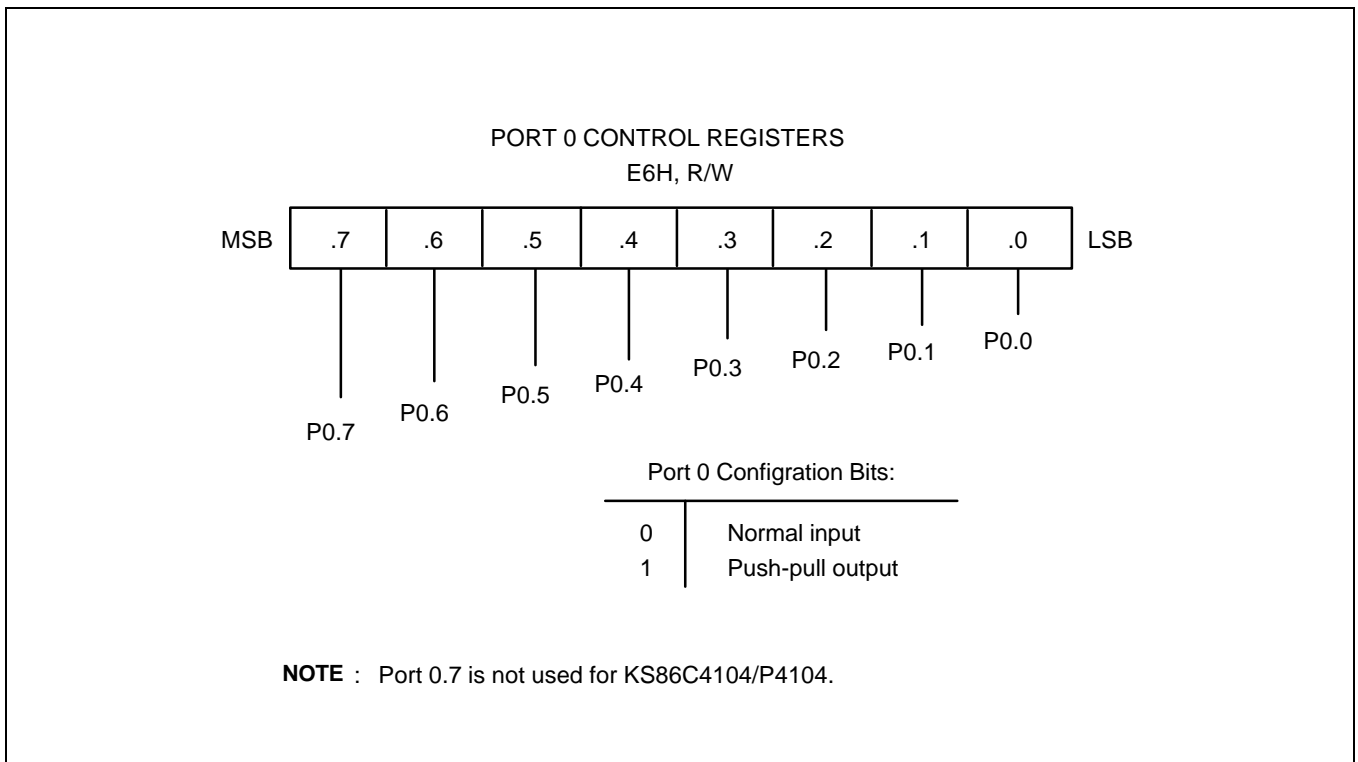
PORT 0 CONTROL REGISTERS
E6H, R/W

MSB | .7 | .6 | .5 | .4 | .3 | .2 | .1 | .0 | LSB

P0.7 P0.6 P0.5 P0.4 P0.3 P0.2 P0.1 P0.0

Port 0 Configration Bits:

| | |
|---|---|
| 0 | Normal input |
| 1 | Push-pull output |

NOTE : Port 0.7 is not used for KS86C4104/P4104.